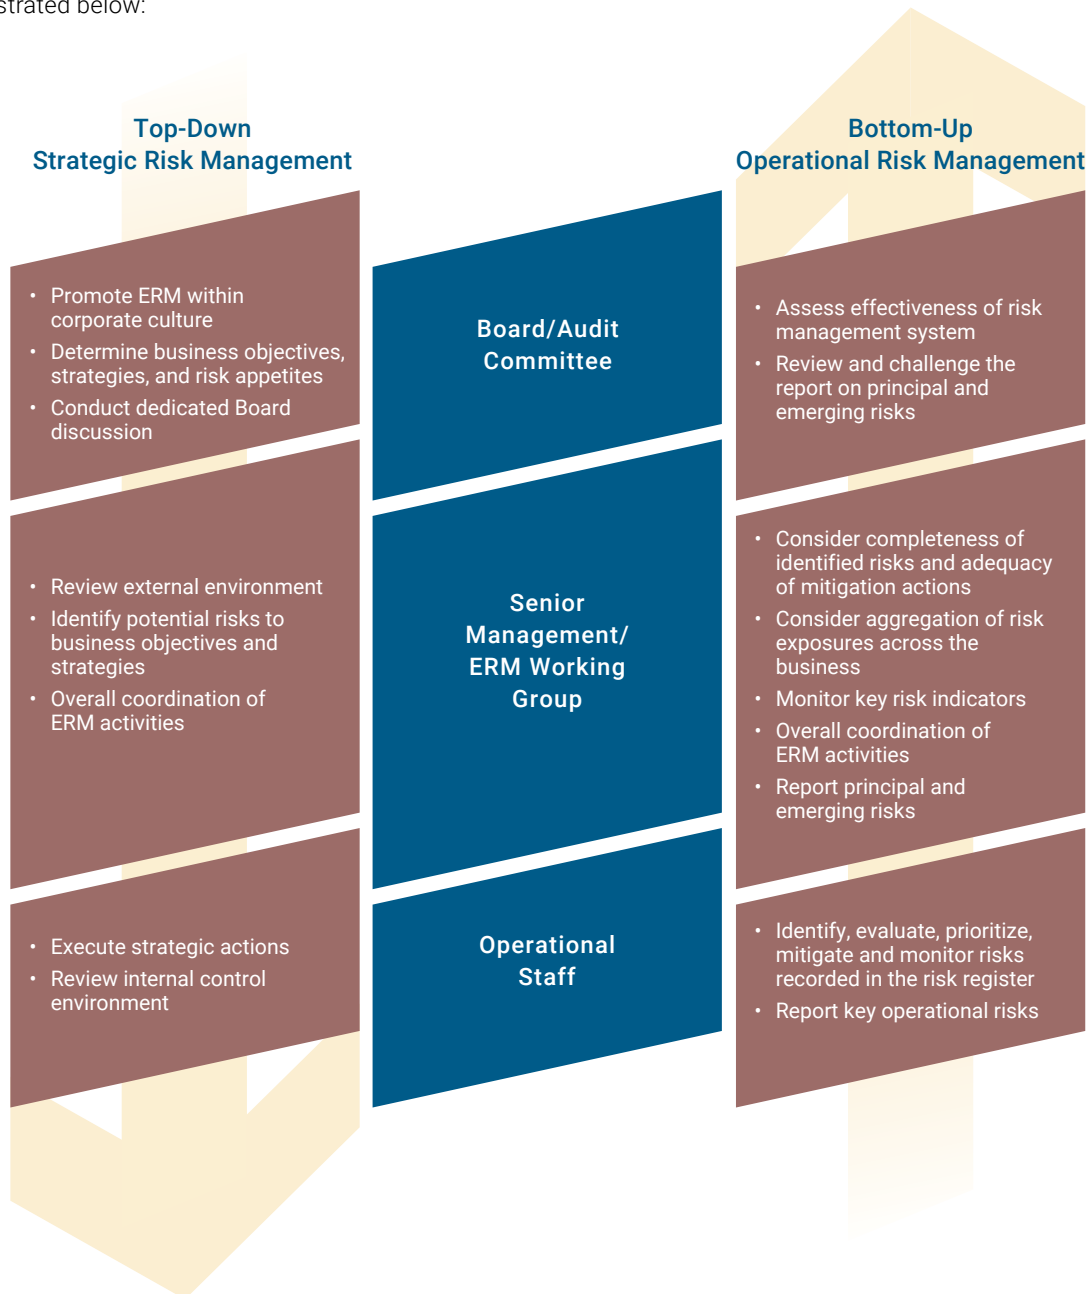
strated below:

Top-Down
Strategic Risk Management

Bottom-Up
Operational Risk Management

- Promote ERM within corporate culture
- Determine business objectives, strategies, and risk appetites
- Conduct dedicated Board discussion

Board/Audit Committee

- Assess effectiveness of risk management system
- Review and challenge the report on principal and emerging risks

- Review external environment
- Identify potential risks to business objectives and strategies
- Overall coordination of ERM activities

Senior Management/ ERM Working Group

- Consider completeness of identified risks and adequacy of mitigation actions
- Consider aggregation of risk exposures across the business
- Monitor key risk indicators
- Overall coordination of ERM activities
- Report principal and emerging risks

- Execute strategic actions
- Review internal control environment

Operational Staff

- Identify, evaluate, prioritize, mitigate and monitor risks recorded in the risk register
- Report key operational risks